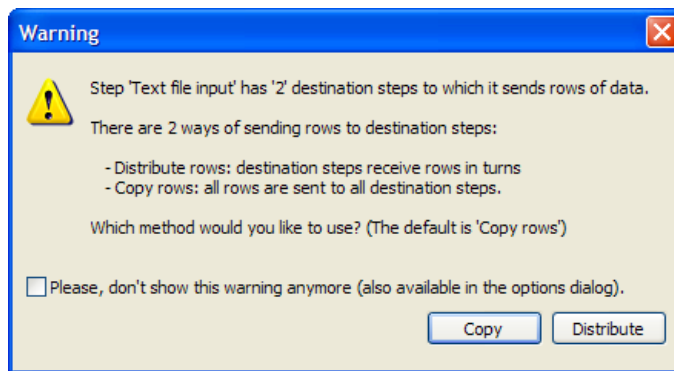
Warning

Step 'Text file input' has '2' destination steps to which it sends rows of data.

There are 2 ways of sending rows to destination steps:

- Distribute rows: destination steps receive rows in turns
- Copy rows: all rows are sent to all destination steps.

Which method would you like to use? (The default is 'Copy rows')

Please, don't show this warning anymore (also available in the options dialog).

Copy

Distribute